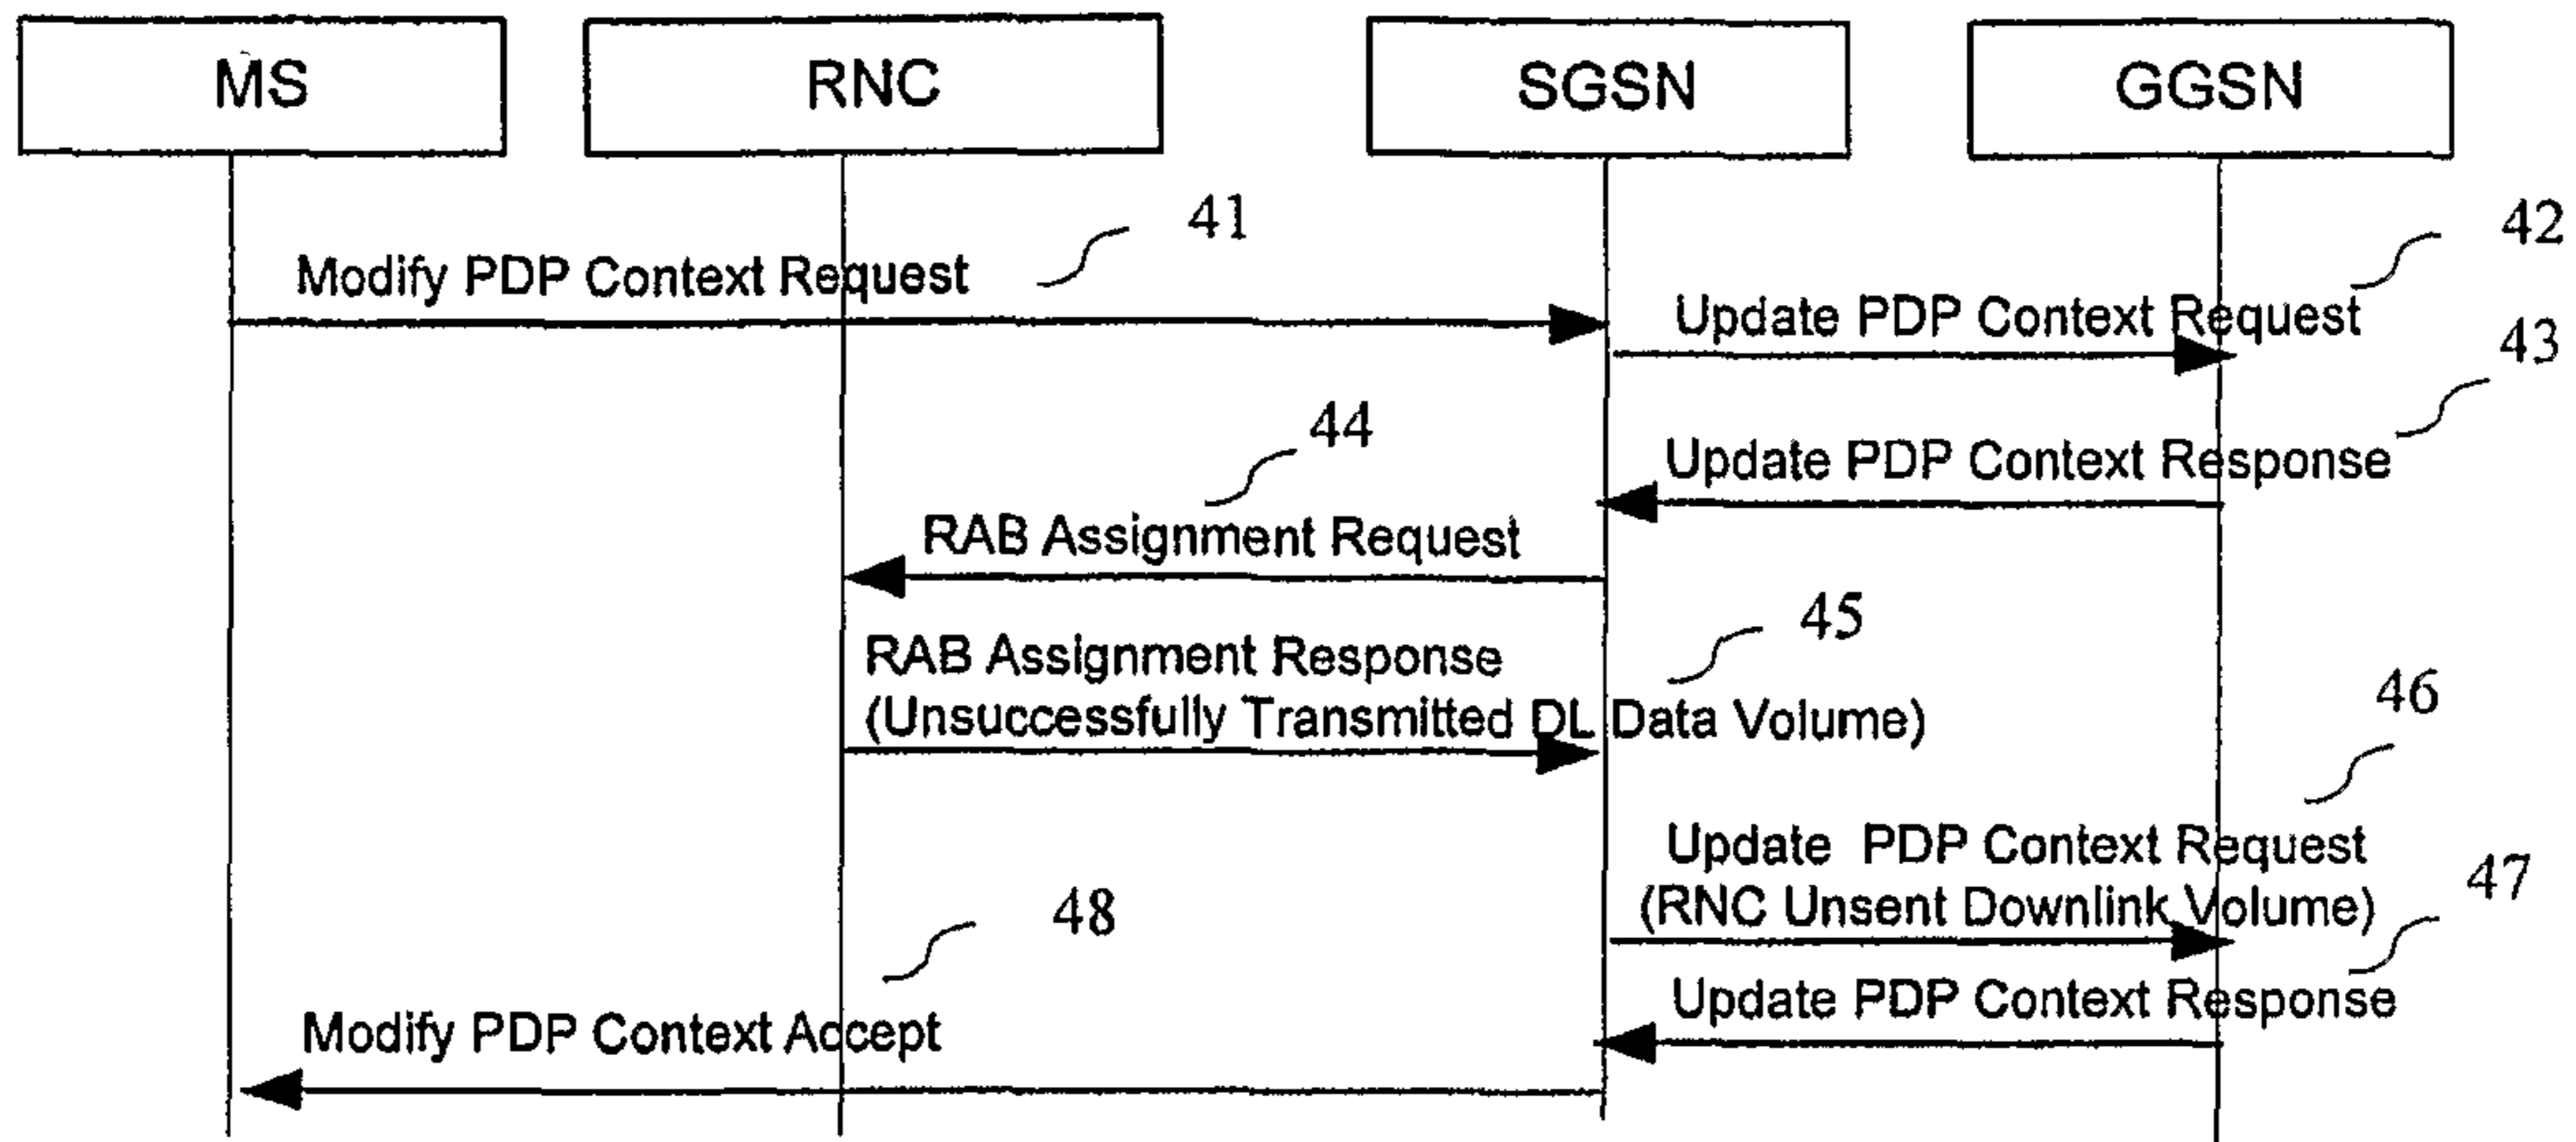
MS
RNC
SGSN
GGSN
41
Modify PDP Context Request
42
Update PDP Context Request
43
44
Update PDP Context Response
RAB Assignment Request
45
RAB Assignment Response
(Unsuccessfully Transmitted DL Data Volume)
46
Update PDP Context Request
(RNC Unsent Downlink Volume)
47
48
Update PDP Context Response
Modify PDP Context Accept